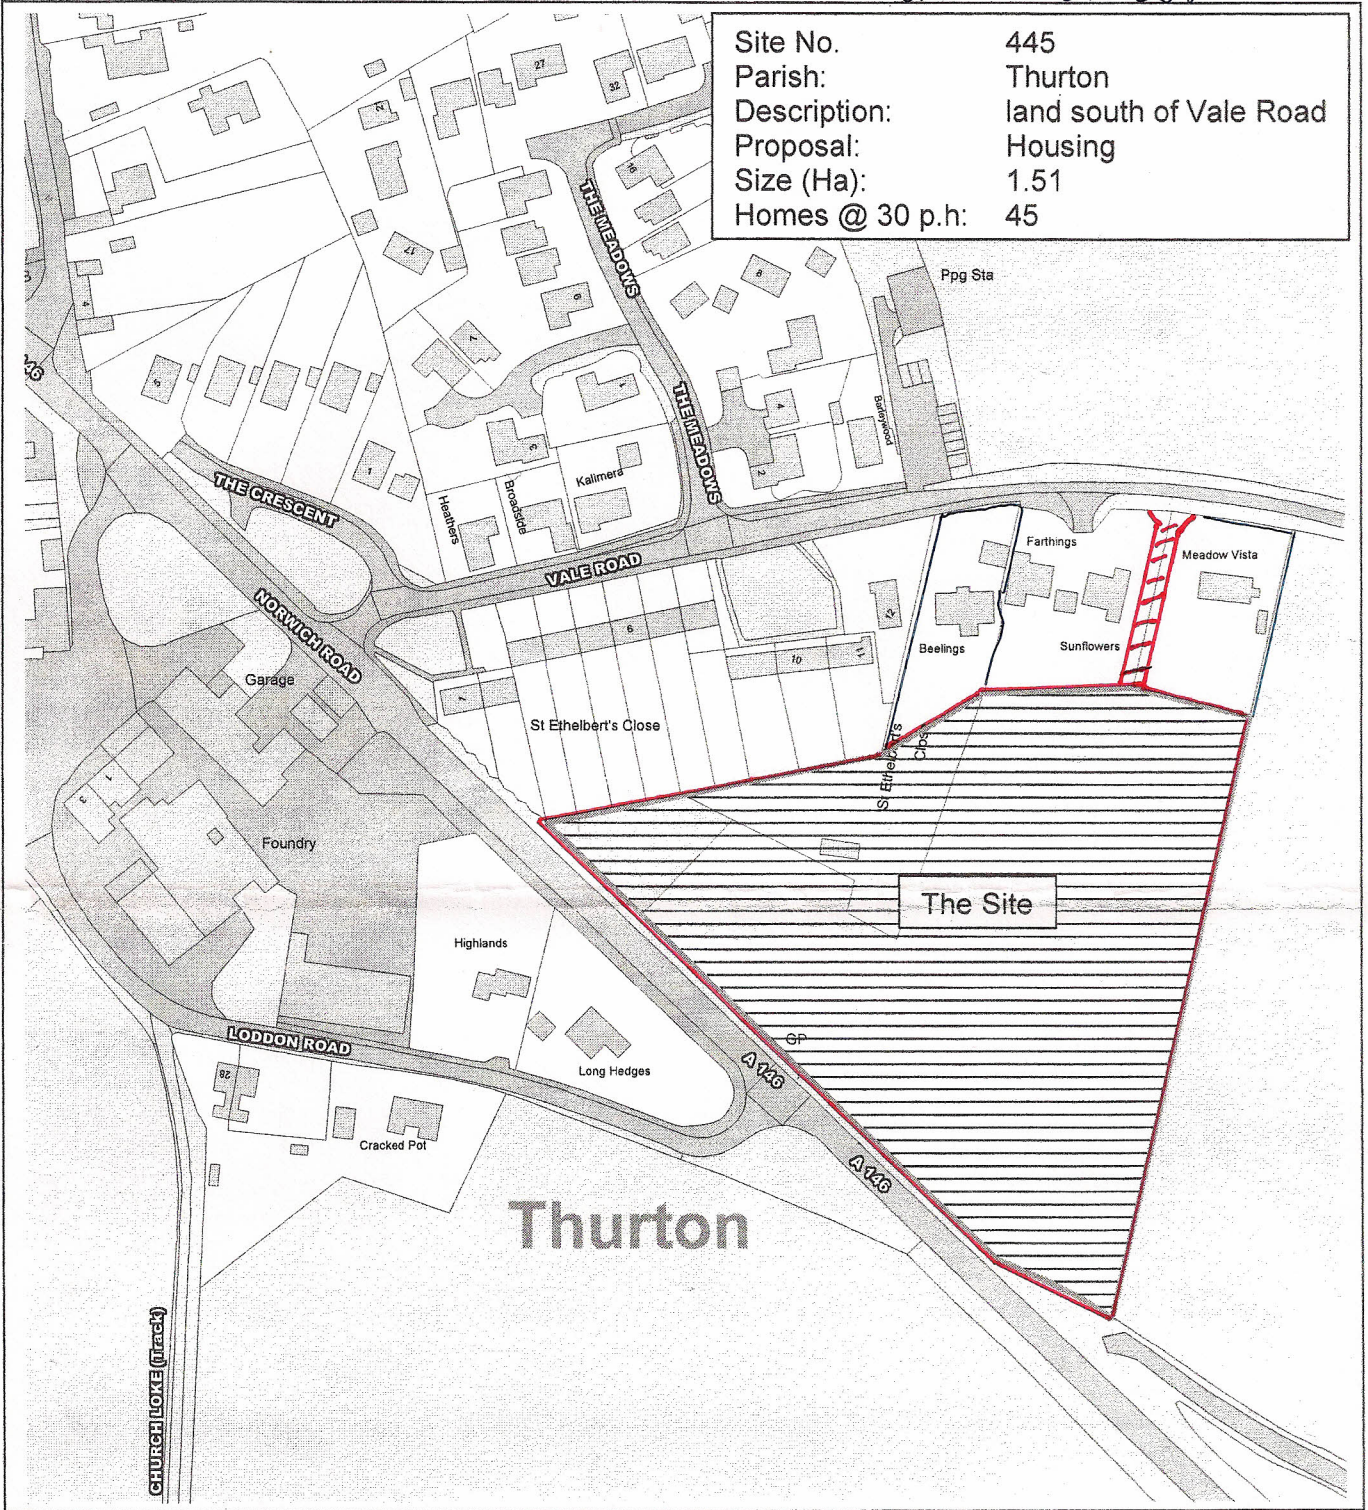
| Site No. | 445 |
|---|---|
| Parish: | Thurton |
| Description: | land south of Vale Road |
| Proposal: | Housing |
| Size (Ha): | 1.51 |
| Homes @ 30 p.h: | 45 |

27
32
2
16
17
THE MEADOWS
8
Ppg Sta
6
4
5
7
1
THE MEADOWS
4
Barleywood
46
3
1
THE CRESCENT
Heathers
Broadside
Kalimera
2
Farthings
Meadow Vista
VALE ROAD
NORWICH ROAD
6
12
Beelings
Sunflowers
10
11
Garage
St Ethelbert's Close
St Ethelbert's Close
1
3
Foundry
The Site
Highlands
GP
LODDON ROAD
A 146
Long Hedges
28
Cracked Pot
A 146
Thurton
CHURCH LOKE (Track)